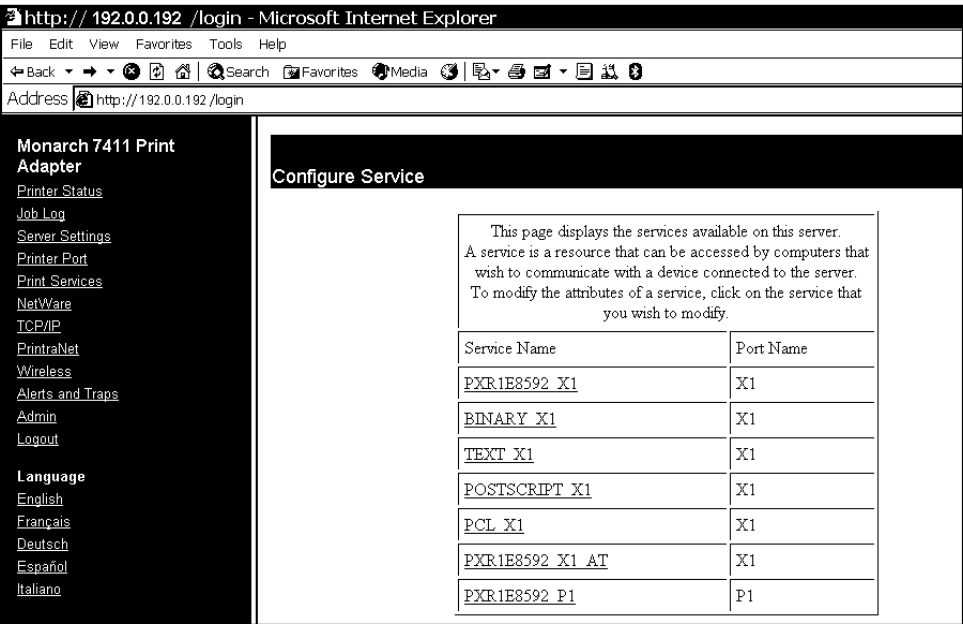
http:// 192.0.0.192 /login - Microsoft Internet Explorer

File Edit View Favorites Tools Help

Back Search Favorites Media

Address http://192.0.0.192/login

Monarch 7411 Print Adapter
Printer Status
Job Log
Server Settings
Printer Port
Print Services
NetWare
TCP/IP
PrintraNet
Wireless
Alerts and Traps
Admin
Logout

Language
English
Français
Deutsch
Español
Italiano

Configure Service

This page displays the services available on this server. A service is a resource that can be accessed by computers that wish to communicate with a device connected to the server. To modify the attributes of a service, click on the service that you wish to modify.

| Service Name | Port Name |
|---|---|
| PXR1E8592_X1 | X1 |
| BINARY_X1 | X1 |
| TEXT_X1 | X1 |
| POSTSCRIPT_X1 | X1 |
| PCL_X1 | X1 |
| PXR1E8592_X1_AT | X1 |
| PXR1E8592_P1 | P1 |